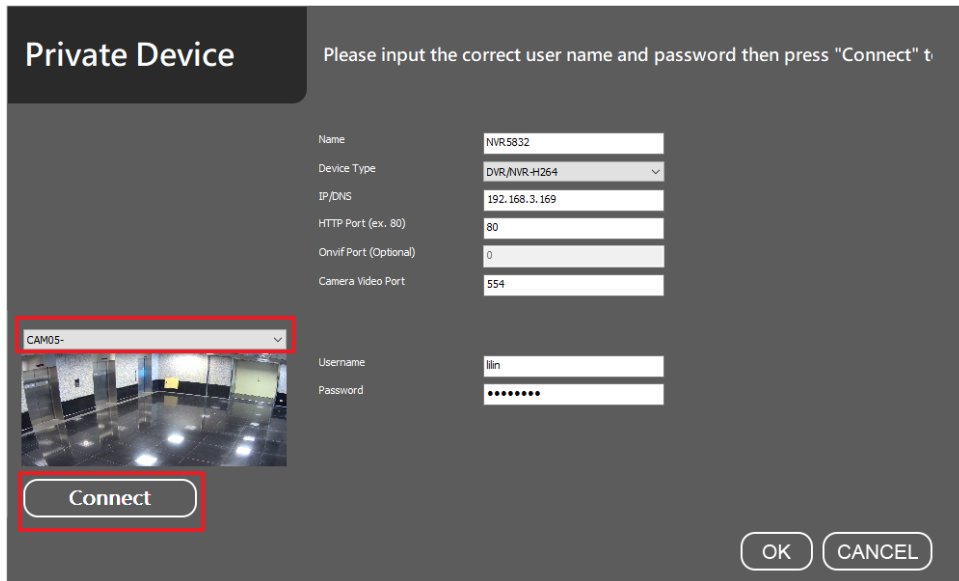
Private Device

Please input the correct user name and password then press "Connect" t

Name NVR5832

Device Type DVR/NVR-H264

IP/DNS 192.168.3.169

HTTP Port (ex. 80) 80

Onvif Port (Optional) 0

Camera Video Port 554

CAM05-

Username lilin

Password ••••••••

Connect

OK

CANCEL